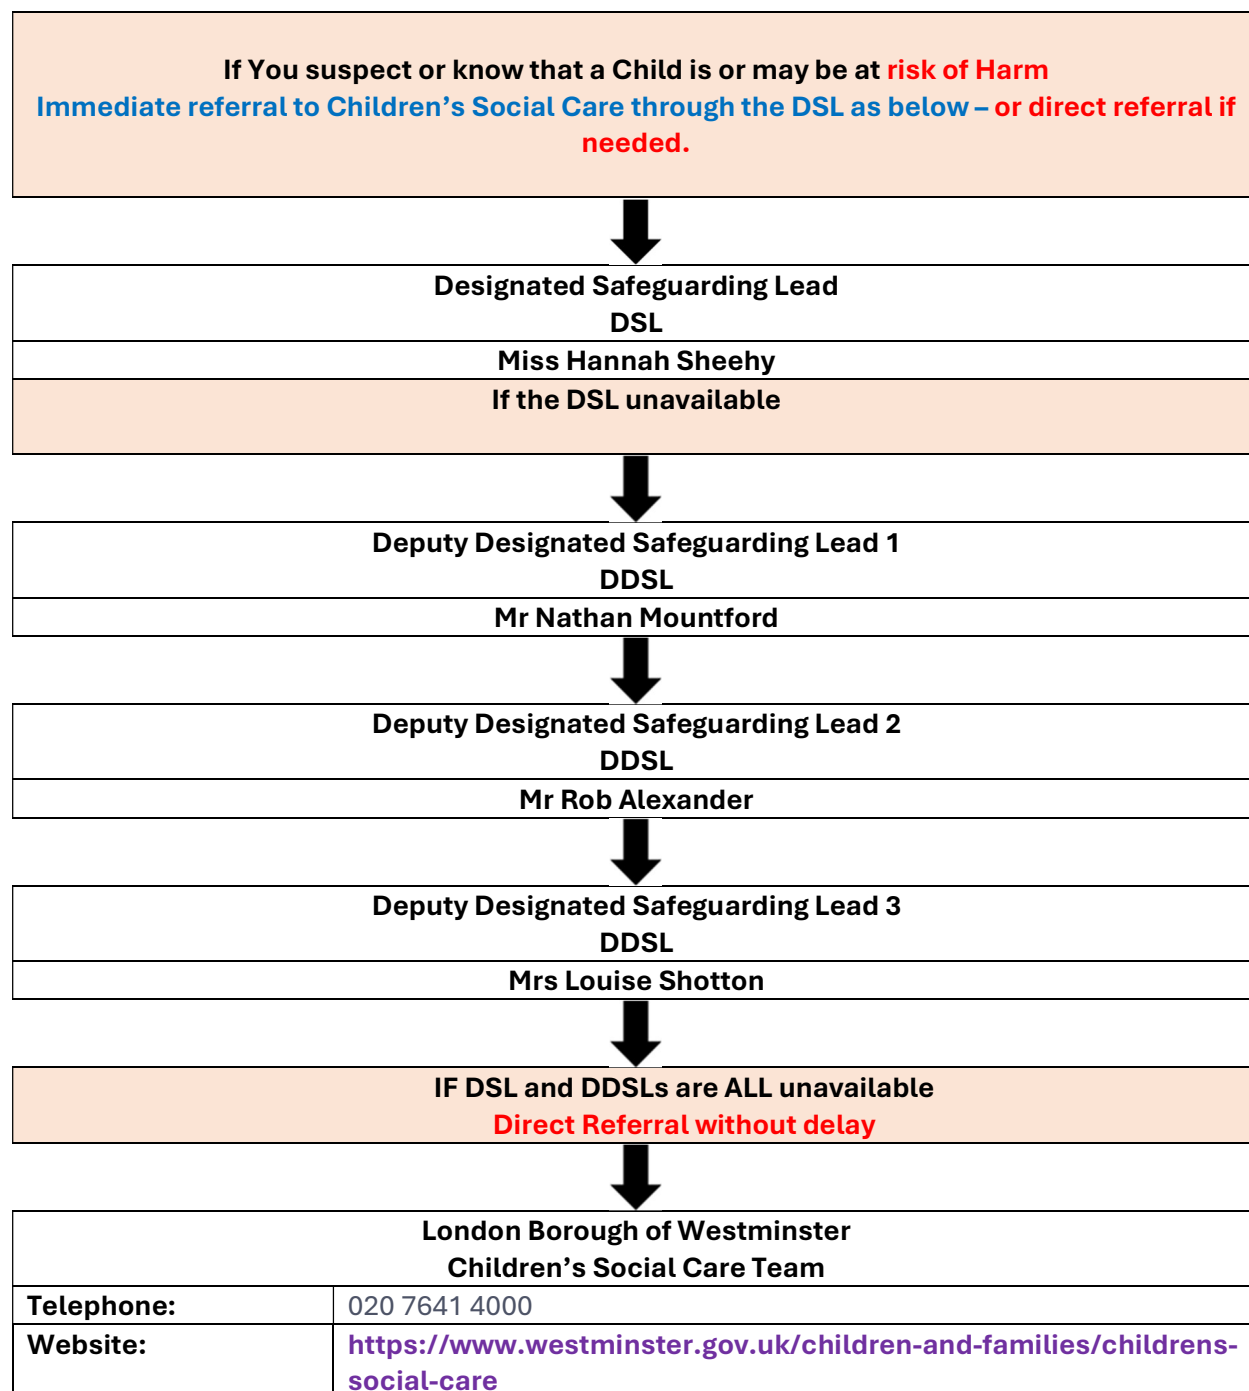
If You suspect or know that a Child is or may be at risk of Harm
Immediate referral to Children's Social Care through the DSL as below – or direct referral if needed.

Designated Safeguarding Lead
DSL

Miss Hannah Sheehy

If the DSL unavailable

Deputy Designated Safeguarding Lead 1
DDSL

Mr Nathan Mountford

Deputy Designated Safeguarding Lead 2
DDSL

Mr Rob Alexander

Deputy Designated Safeguarding Lead 3
DDSL

Mrs Louise Shotton

IF DSL and DDSLs are ALL unavailable
Direct Referral without delay

London Borough of Westminster
Children's Social Care Team

| Telephone: | 020 7641 4000 |
|---|---|
| Website: | https://www.westminster.gov.uk/children-and-families/childrens-social-care |